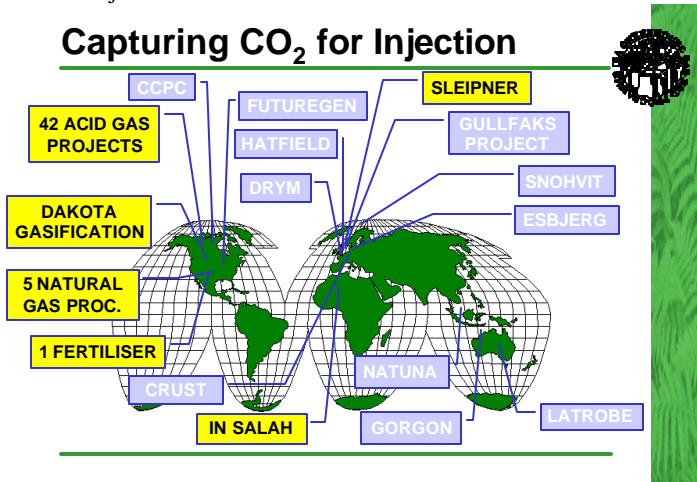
Capturing $CO_2$ for Injection

CCPC

FUTUREGEN

SLEIPNER

42 ACID GAS PROJECTS

HATFIELD

GULLFAKS PROJECT

DRYM

SNOHVIT

ESBJERG

DAKOTA GASIFICATION

5 NATURAL GAS PROC.

1 FERTILISER

CRUST

NATUNA

IN SALAH

GORGON

LATROBE